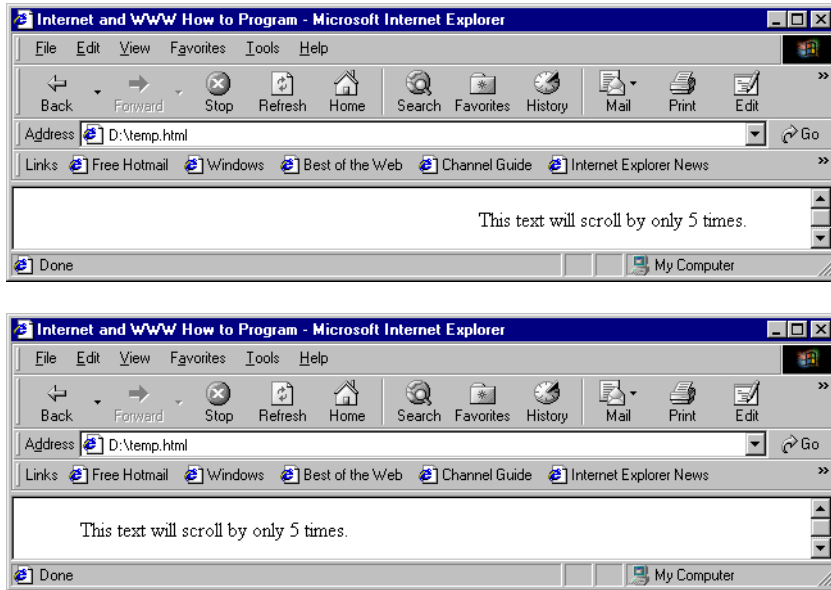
Internet and WWW How to Program - Microsoft Internet Explorer

File Edit View Favorites Tools Help

Back Forward Stop Refresh Home Search Favorites History Mail Print Edit

Address D:\temp.html Go

Links Free Hotmail Windows Best of the Web Channel Guide Internet Explorer News

This text will scroll by only 5 times.

Done My Computer

Internet and WWW How to Program - Microsoft Internet Explorer

File Edit View Favorites Tools Help

Back Forward Stop Refresh Home Search Favorites History Mail Print Edit

Address D:\temp.html Go

Links Free Hotmail Windows Best of the Web Channel Guide Internet Explorer News

This text will scroll by only 5 times.

Done My Computer